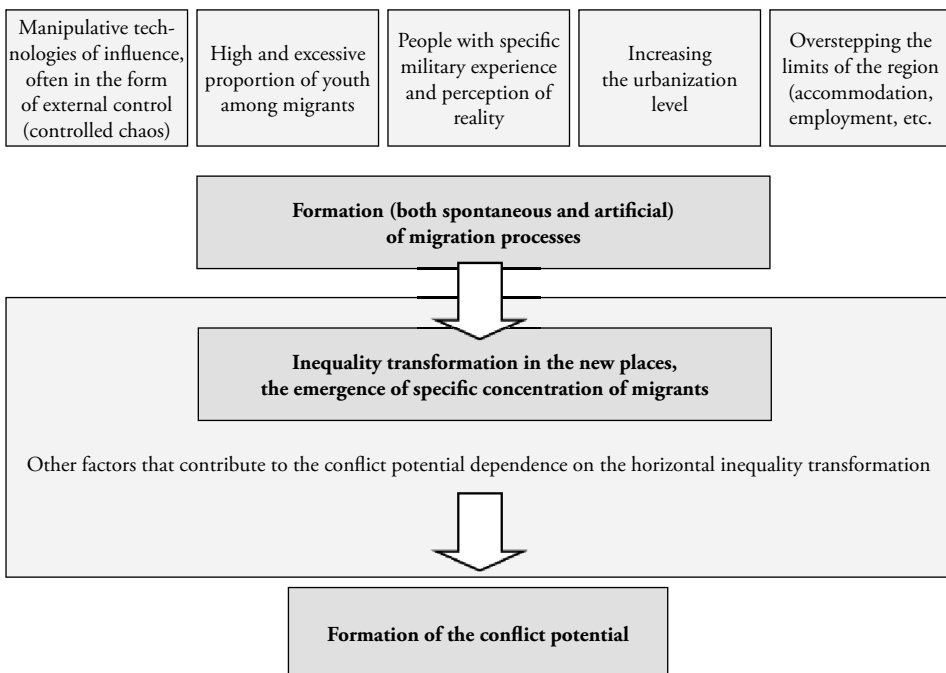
Manipulative technologies of influence, often in the form of external control (controlled chaos)

High and excessive proportion of youth among migrants

People with specific military experience and perception of reality

Increasing the urbanization level

Overstepping the limits of the region (accommodation, employment, etc.

**Formation (both spontaneous and artificial) of migration processes**

**Inequality transformation in the new places, the emergence of specific concentration of migrants**

Other factors that contribute to the conflict potential dependence on the horizontal inequality transformation

**Formation of the conflict potential**